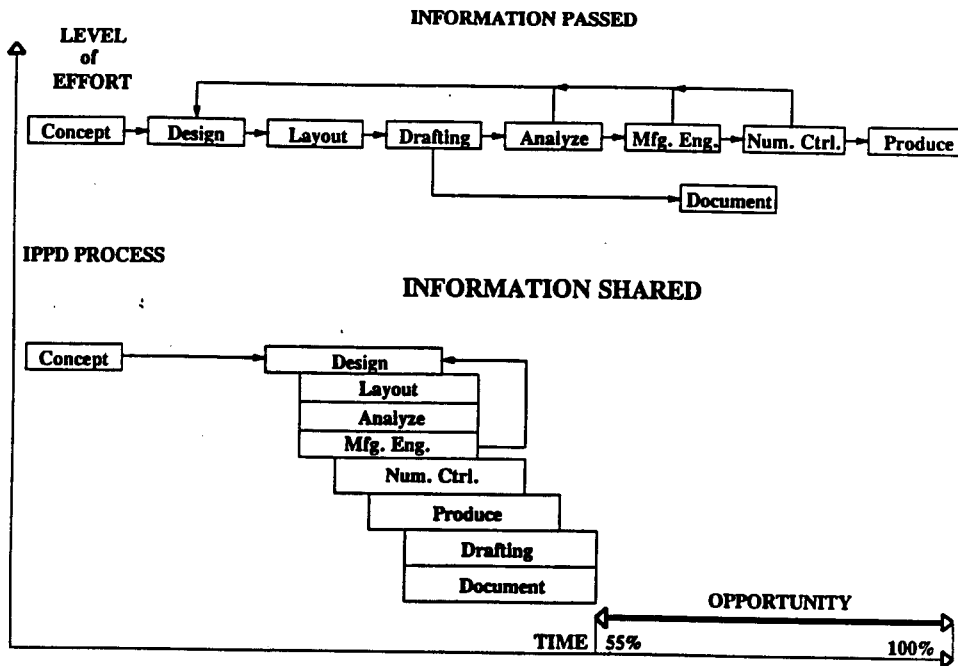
INFORMATION PASSED

LEVEL of EFFORT

Concept

Design

Layout

Drafting

Analyze

Mfg. Eng.

Num. Ctrl.

Produce

Document

IPPD PROCESS

INFORMATION SHARED

Concept

Design

Layout

Analyze

Mfg. Eng.

Num. Ctrl.

Produce

Drafting

Document

OPPORTUNITY

TIME 55%

100%